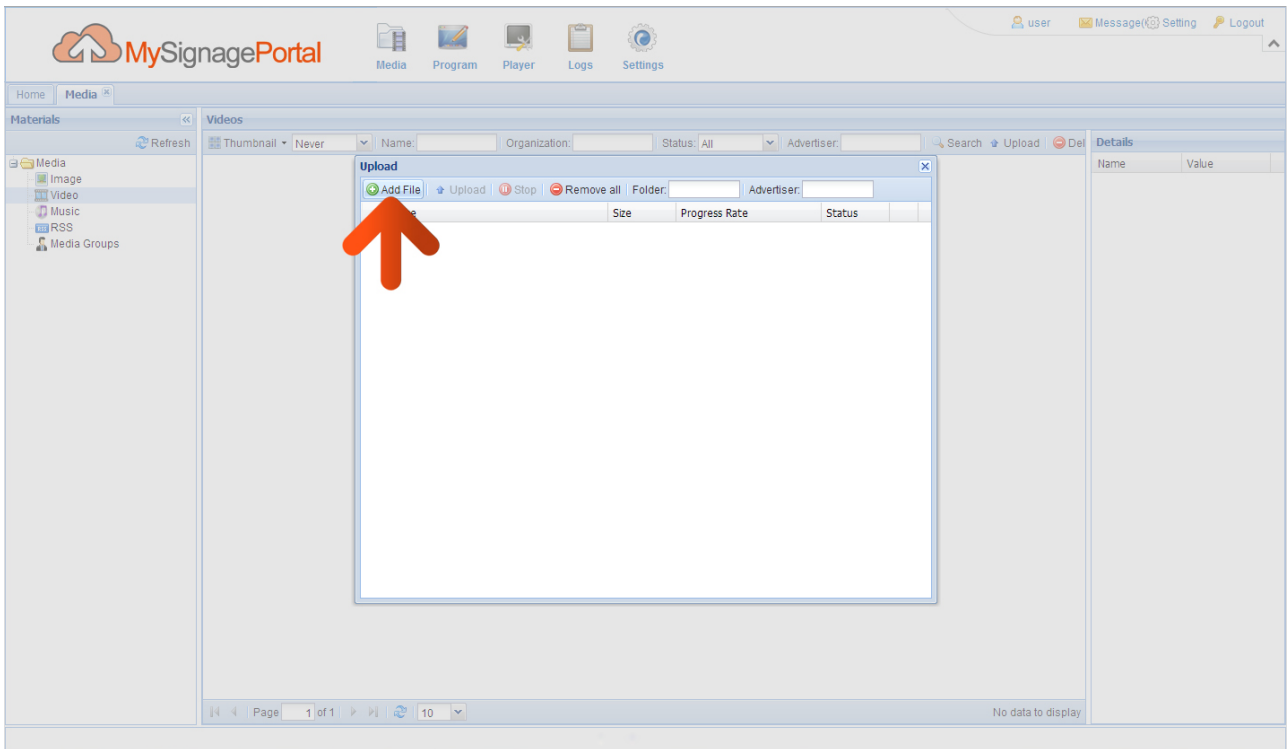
MySignagePortal

Media Program Player Logs Settings

user Message( Setting Logout

Home Media

Materials

Refresh

Media
Image
Video
Music
RSS
Media Groups

Videos

Thumbnail Never Name: Organization: Status: All Advertiser: Search Upload Del

Upload

Add File Upload Stop Remove all Folder: Advertiser:

| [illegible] | Size | Progress Rate | Status |
|---|---|---|---|

Page 1 of 1 10

No data to display

Details

| Name | Value |
|---|---|